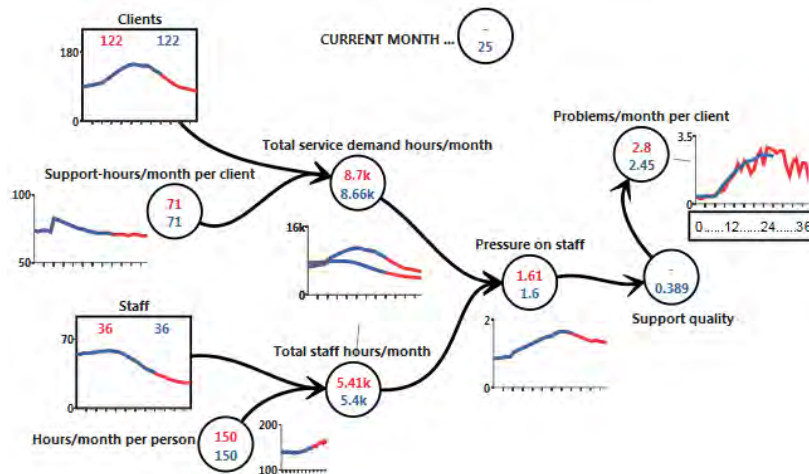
Clients
122 122
180
0

CURRENT MONTH ...
-
25

Problems/month per client
2.8
2.45
3.5
0.....12.......24.....36

Total service demand hours/month
8.7k
8.66k

Support-hours/month per client
71
71
100
50

16k
0

Pressure on staff
1.61
1.6
2
0

-
0.389
Support quality

Staff
36 36
70
0

Total staff hours/month
5.41k
5.4k

Hours/month per person
150
150
200
100